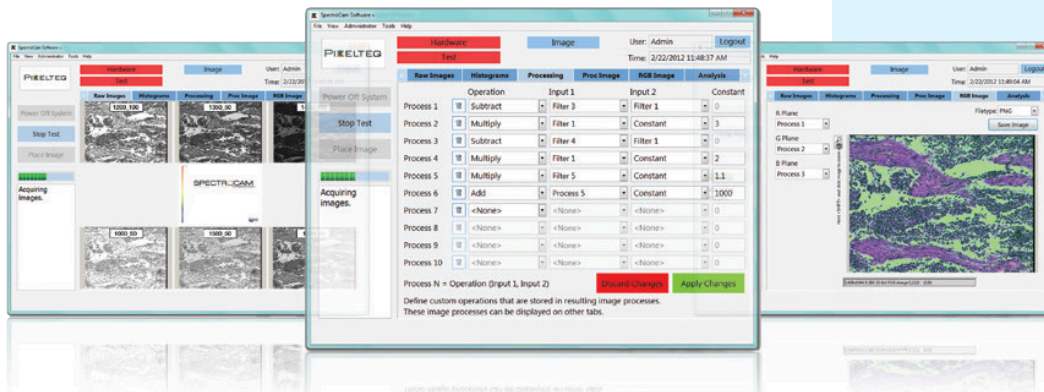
SpectroCam Software v
File View Administrator Tools Help
PIXELTEQ
Hardware
Test
Image
User: Admin
Logout
Time: 2/22/2012 11:48:37 AM
Raw Images
Histograms
Processing
Proc Image
RGB Image
Analysis
Power Off System
Stop Test
Place Image
Acquiring images.

| | Operation | Input 1 | Input 2 | Constant |
|---|---|---|---|---|
| Process 1 | Subtract | Filter 3 | Filter 1 | 0 |
| Process 2 | Multiply | Filter 1 | Constant | 3 |
| Process 3 | Subtract | Filter 4 | Filter 1 | 0 |
| Process 4 | Multiply | Filter 1 | Constant | 2 |
| Process 5 | Multiply | Filter 5 | Constant | 1.1 |
| Process 6 | Add | Process 5 | Constant | 1000 |
| Process 7 | <None> | <None> | <None> | 0 |
| Process 8 | <None> | <None> | <None> | 0 |
| Process 9 | <None> | <None> | <None> | 0 |
| Process 10 | <None> | <None> | <None> | 0 |

Process N = Operation (Input 1, Input 2)
Discard Changes
Apply Changes
Define custom operations that are stored in resulting image processes. These image processes can be displayed on other tabs.

SpectroCam Software v
File View Administrator Tools Help
PIXELTEQ
Hardware
Test
Image
User: Admin
Time: 2/22/2012
Raw Images
Histograms
Processing
Proc Image
RGB Image
Power Off System
Stop Test
Place Image
Acquiring images.
1200_100
1300_50
SPECTROCAM
1000_50
1500_80

Hardware
Test
Image
User: Admin
Logout
Time: 2/22/2012 11:49:04 AM
Raw Images
Histograms
Processing
Proc Image
RGB Image
Analysis
R Plane
Process 1
G Plane
Process 2
B Plane
Process 3
Filetype: PNG
Save Image